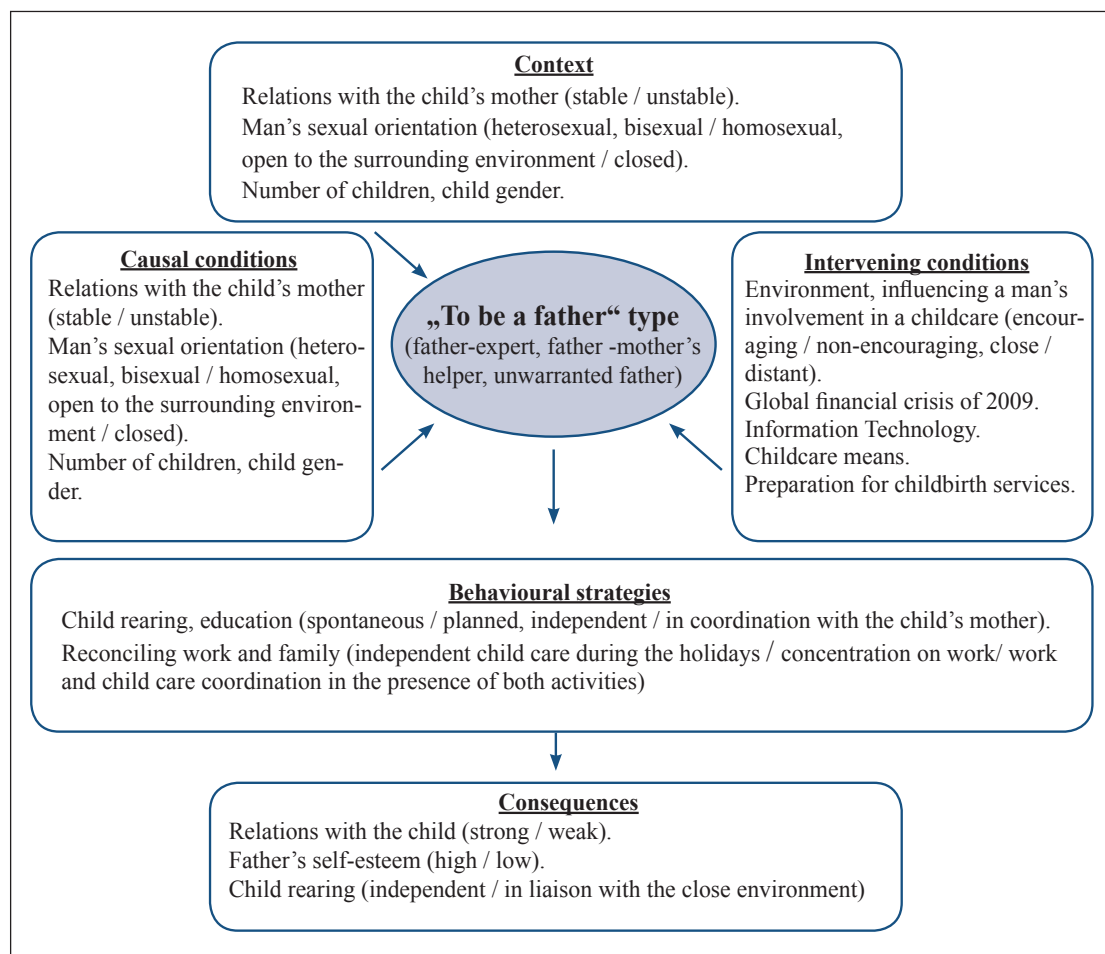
Context
Relations with the child's mother (stable / unstable).
Man's sexual orientation (heterosexual, bisexual / homosexual, open to the surrounding environment / closed).
Number of children, child gender.

Causal conditions
Relations with the child's mother (stable / unstable).
Man's sexual orientation (heterosexual, bisexual / homosexual, open to the surrounding environment / closed).
Number of children, child gender.

„To be a father“ type
(father-expert, father -mother's helper, unwarranted father)

Intervening conditions
Environment, influencing a man's involvement in a childcare (encouraging / non-encouraging, close / distant).
Global financial crisis of 2009.
Information Technology.
Childcare means.
Preparation for childbirth services.

Behavioural strategies
Child rearing, education (spontaneous / planned, independent / in coordination with the child's mother).
Reconciling work and family (independent child care during the holidays / concentration on work/ work and child care coordination in the presence of both activities)

Consequences
Relations with the child (strong / weak).
Father's self-esteem (high / low).
Child rearing (independent / in liaison with the close environment)